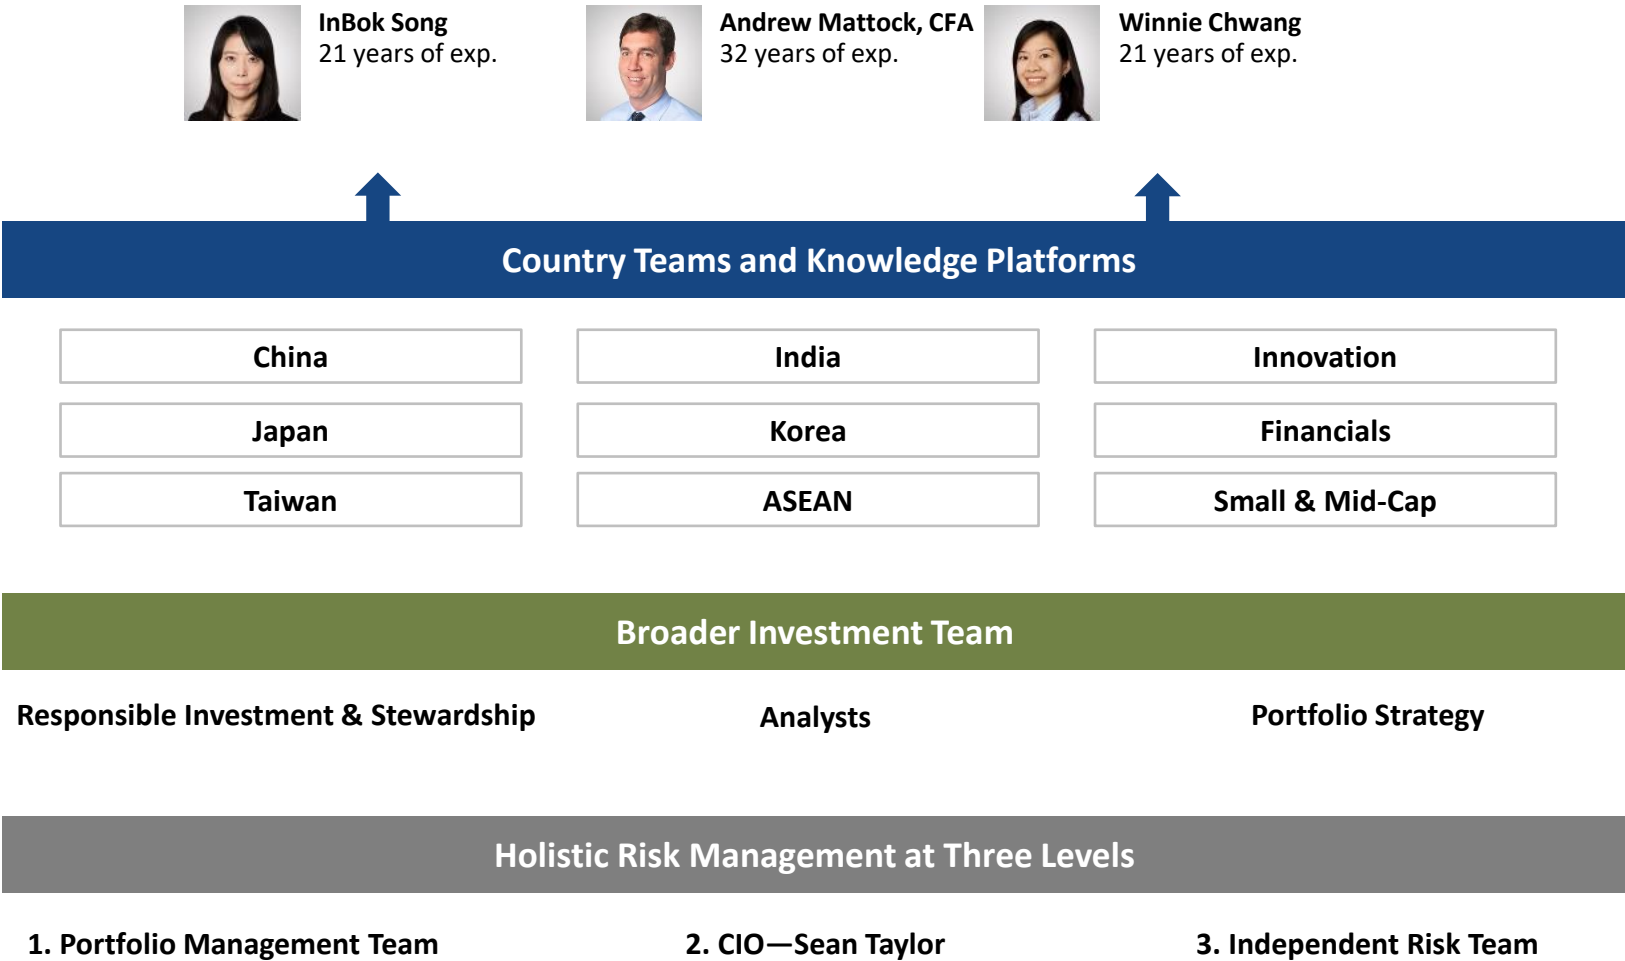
InBok Song
21 years of exp.

Andrew Mattock, CFA
32 years of exp.

Winnie Chwang
21 years of exp.

Country Teams and Knowledge Platforms

| China | India | Innovation |
|---|---|---|
| Japan | Korea | Financials |
| Taiwan | ASEAN | Small & Mid-Cap |

Broader Investment Team

Responsible Investment & Stewardship

Analysts

Portfolio Strategy

Holistic Risk Management at Three Levels

1. Portfolio Management Team

2. CIO—Sean Taylor

3. Independent Risk Team